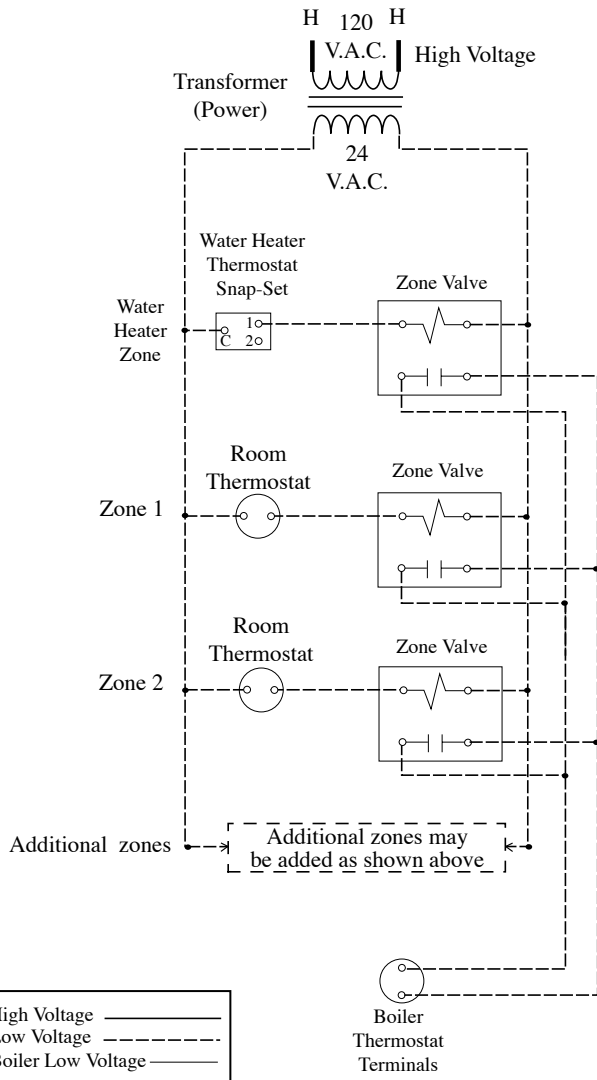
H 120 H
V.A.C.
High Voltage
Transformer
(Power)
24
V.A.C.

Water Heater
Thermostat
Snap-Set
Water
Heater
Zone
C 1 2
Zone Valve

Room
Thermostat
Zone 1
Zone Valve

Room
Thermostat
Zone 2
Zone Valve

Additional zones
Additional zones may
be added as shown above

Boiler
Thermostat
Terminals

igh Voltage
ow Voltage
oiler Low Voltage